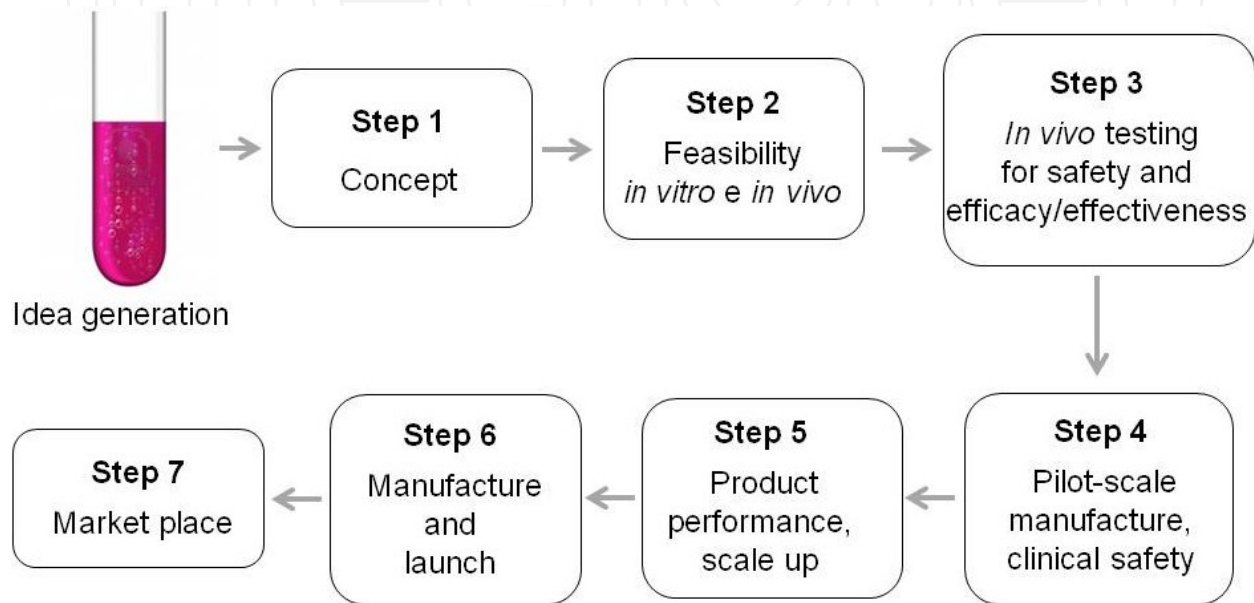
Idea generation

Step 1
Concept

Step 2
Feasibility
in vitro e in vivo

Step 3
In vivo testing for safety and efficacy/effectiveness

Step 4
Pilot-scale manufacture, clinical safety

Step 5
Product performance, scale up

Step 6
Manufacture and launch

Step 7
Market place